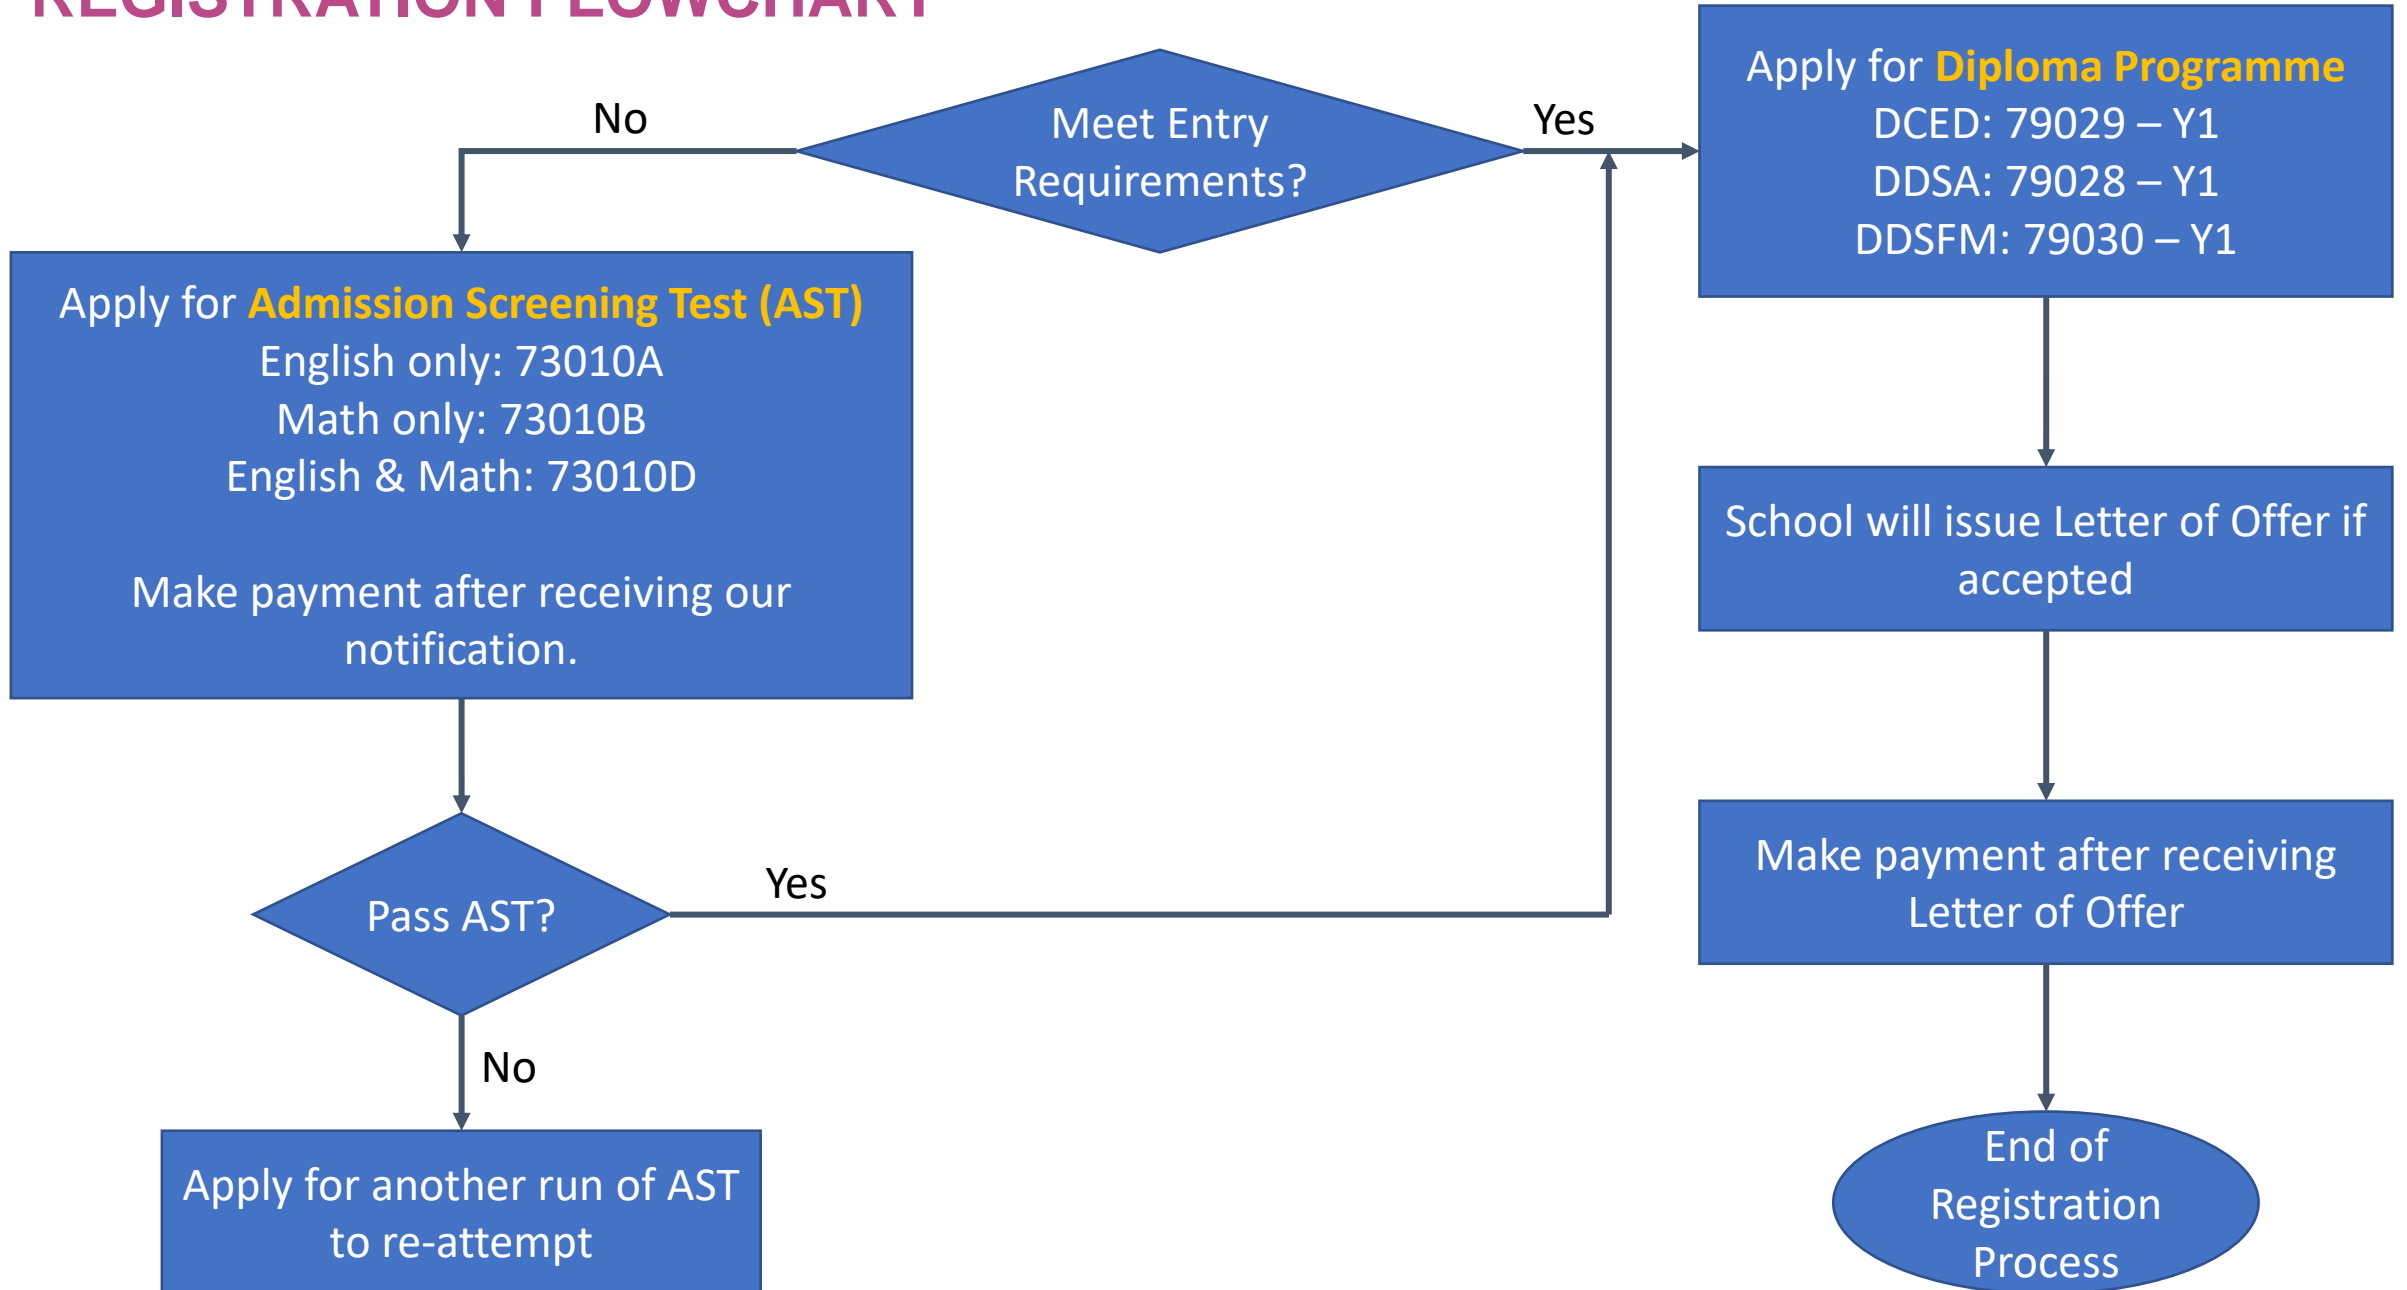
REGISTRATION FLOWCHART

Meet Entry Requirements?

No

Yes

Apply for Diploma Programme
DCED: 79029 – Y1
DDSA: 79028 – Y1
DDSFM: 79030 – Y1

Apply for Admission Screening Test (AST)
English only: 73010A
Math only: 73010B
English & Math: 73010D

Make payment after receiving our notification.

School will issue Letter of Offer if accepted

Pass AST?

Yes

Make payment after receiving Letter of Offer

No

Apply for another run of AST to re-attempt

End of Registration Process